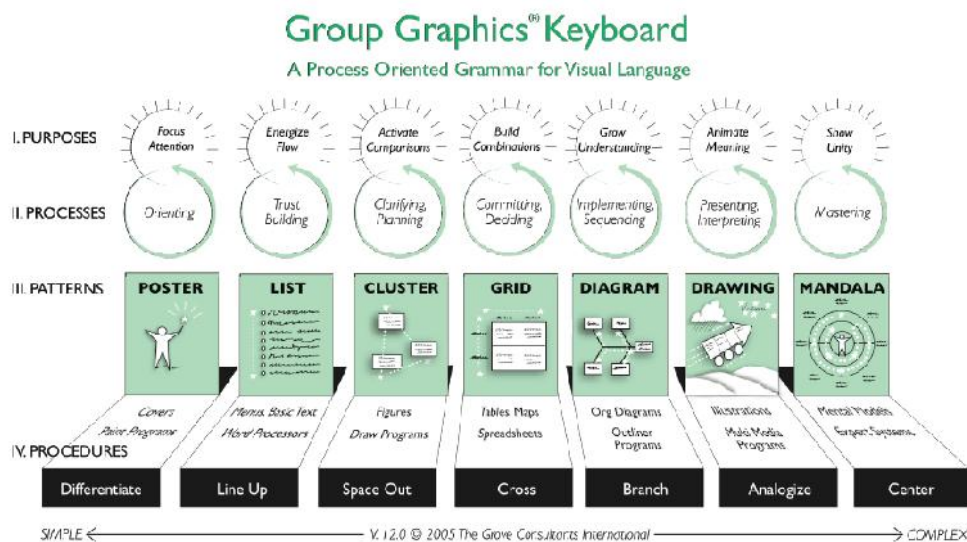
Group Graphics® Keyboard

A Process Oriented Grammar for Visual Language

I. PURPOSES

Focus Attention

Energize Flow

Activate Comparisons

Build Combinations

Grow Understanding

Animate Meaning

Show Unity

II. PROCESSES

Orienting

Trust Building

Clarifying, Planning

Committing, Deciding

Implementing, Sequencing

Presenting, Interpreting

Mastering

III. PATTERNS

POSTER

LIST

CLUSTER

GRID

DIAGRAM

DRAWING

MANDALA

Covers
Paint Programs

Menus, Basic text
Word Processors

Figures
Draw Programs

Tables Maps
Spreadsheets

Org Diagrams
Outliner Programs

Illustrations
Multi Media Programs

Mental Models
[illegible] Systems

IV. PROCEDURES

Differentiate

Line Up

Space Out

Cross

Branch

Analogize

Center

SIMPLE ← V. 12.0 © 2005 The Grove Consultants International → COMPLEX